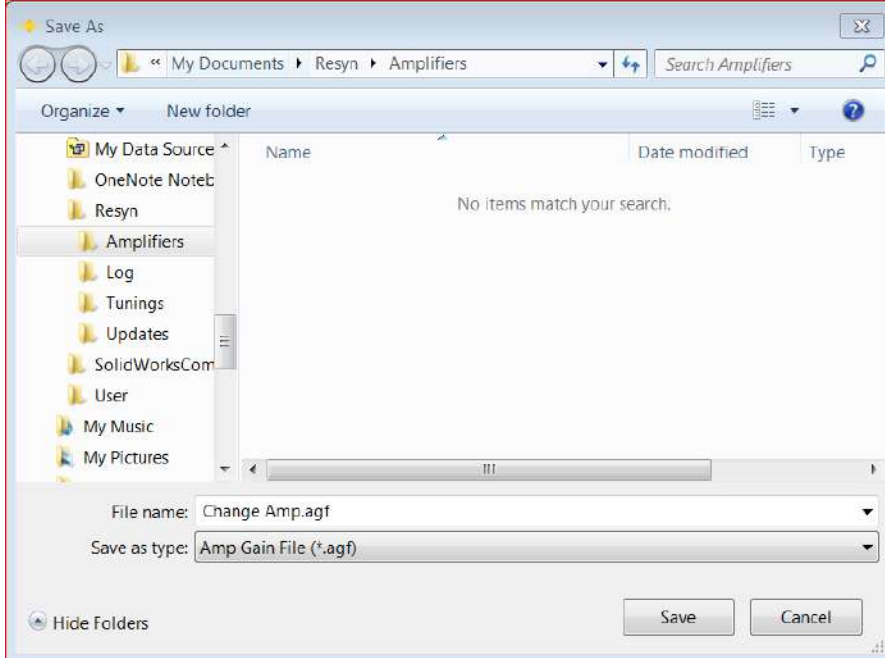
Save As

« My Documents ▸ Resyn ▸ Amplifiers

Search Amplifiers

Organize ▾ New folder

My Data Source
OneNote Noteb
Resyn
Amplifiers
Log
Tunings
Updates
SolidWorksCom
User
My Music
My Pictures

Name

Date modified

Type

No items match your search.

File name: Change Amp.agf

Save as type: Amp Gain File (*.agf)

Hide Folders

Save

Cancel